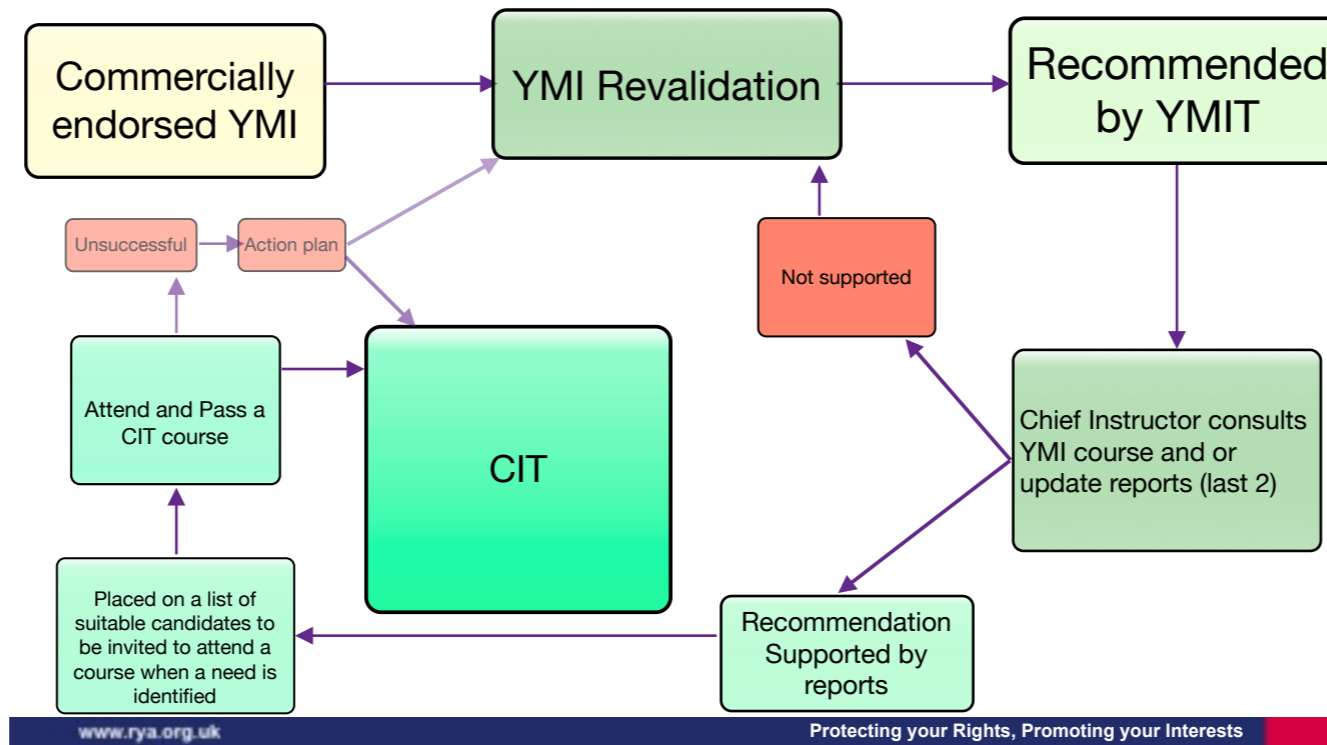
Commercially endorsed YMI

YMI Revalidation

Recommended by YMIT

Unsuccessful

Action plan

Not supported

Attend and Pass a CIT course

CIT

Chief Instructor consults YMI course and or update reports (last 2)

Placed on a list of suitable candidates to be invited to attend a course when a need is identified

Recommendation Supported by reports

www.rya.org.uk

Protecting your Rights, Promoting your Interests